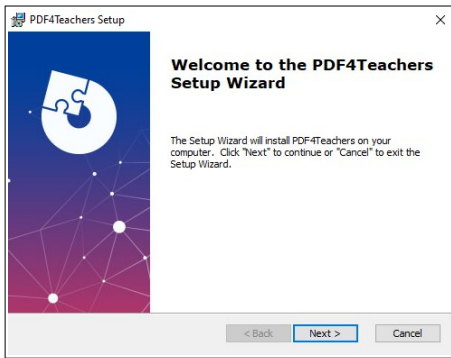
PDF4Teachers Setup

Welcome to the PDF4Teachers Setup Wizard

The Setup Wizard will install PDF4Teachers on your computer. Click "Next" to continue or "Cancel" to exit the Setup Wizard.

< Back
Next >
Cancel